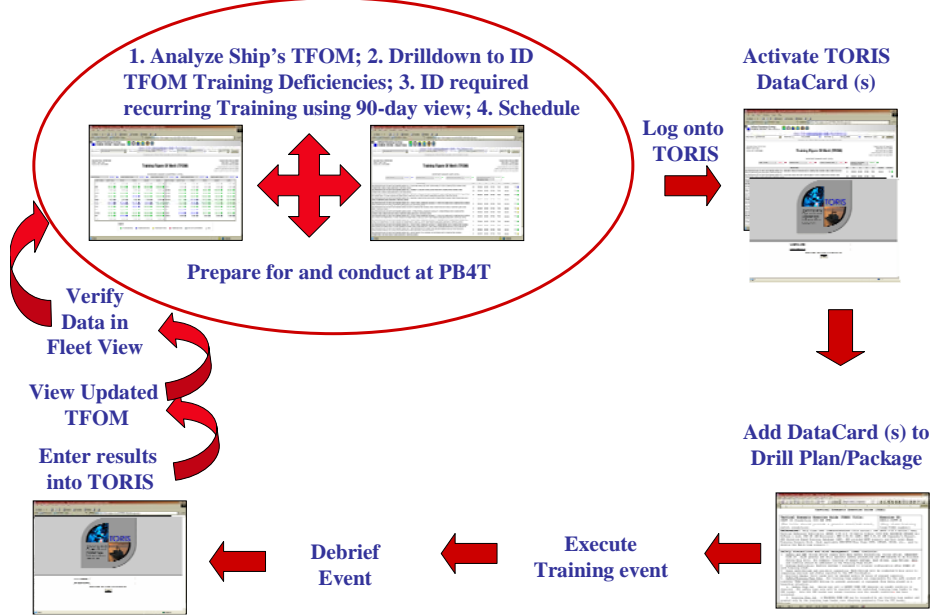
1. Analyze Ship's TFOM; 2. Drilldown to ID TFOM Training Deficiencies; 3. ID required recurring Training using 90-day view; 4. Schedule

Training Figure Of Merit (TFOM)

Training Figure Of Merit (TFOM)

Prepare for and conduct at PB4T

Log onto TORIS

Activate TORIS DataCard (s)

Training Figure Of Merit (TFOM)

TORIS

Add DataCard (s) to Drill Plan/Package

Execute Training event

Debrief Event

TORIS

Enter results into TORIS

View Updated TFOM

Verify Data in Fleet View